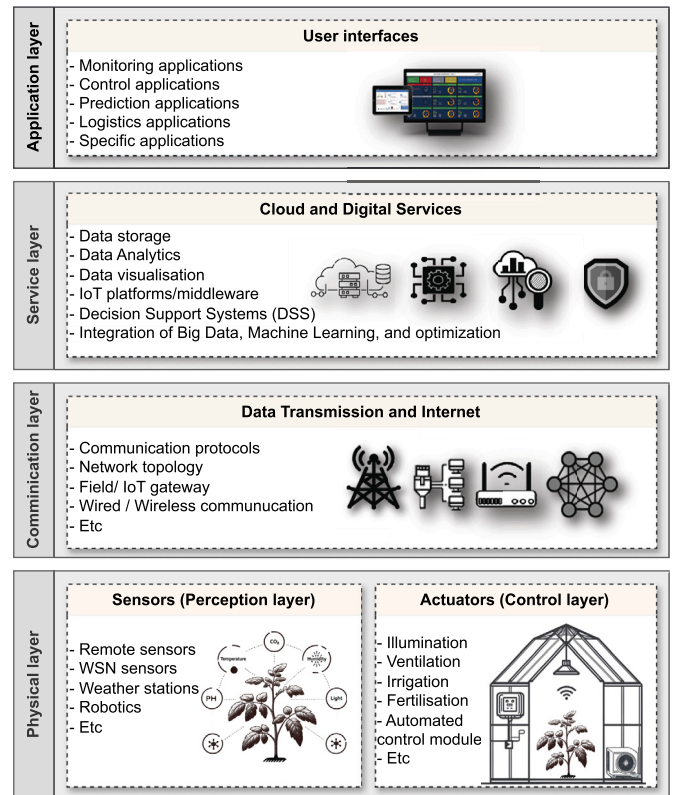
Application layer

User interfaces

- Monitoring applications
- Control applications
- Prediction applications
- Logistics applications
- Specific applications

Service layer

Cloud and Digital Services

- Data storage
- Data Analytics
- Data visualisation
- IoT platforms/middleware
- Decision Support Systems (DSS)
- Integration of Big Data, Machine Learning, and optimization

Comminication layer

Data Transmission and Internet

- Communication protocols
- Network topology
- Field/ IoT gateway
- Wired / Wireless communucation
- Etc

Physical layer

Sensors (Perception layer)

- Remote sensors
- WSN sensors
- Weather stations
- Robotics
- Etc

Temperature
$CO_2$
Humidity
PH
Light

Actuators (Control layer)

- Illumination
- Ventilation
- Irrigation
- Fertilisation
- Automated control module
- Etc